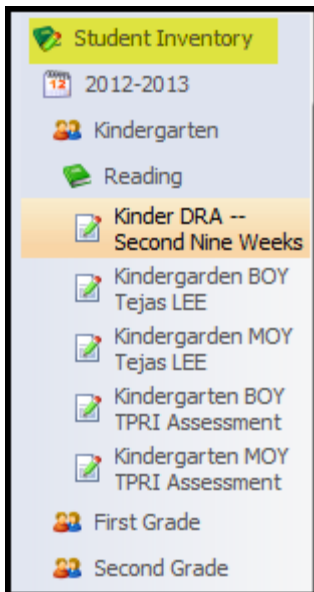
Student Inventory
12 2012-2013
Kindergarten
Reading
Kinder DRA -- Second Nine Weeks
Kindergarden BOY Tejas LEE
Kindergarden MOY Tejas LEE
Kindergarten BOY TPRI Assessment
Kindergarten MOY TPRI Assessment
First Grade
Second Grade